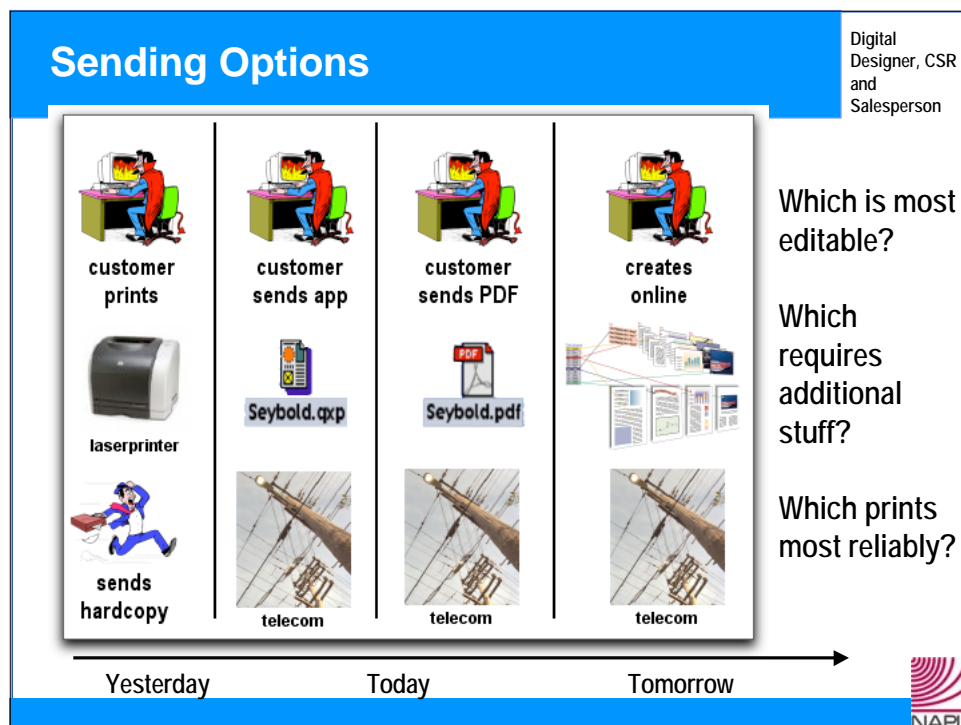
Sending Options

Digital Designer, CSR and Salesperson

customer prints

laserprinter

sends hardcopy

customer sends app

Seybold.qxp

telecom

customer sends PDF

PDF

Seybold.pdf

telecom

creates online

telecom

Which is most editable?

Which requires additional stuff?

Which prints most reliably?

Yesterday

Today

Tomorrow

NAP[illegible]